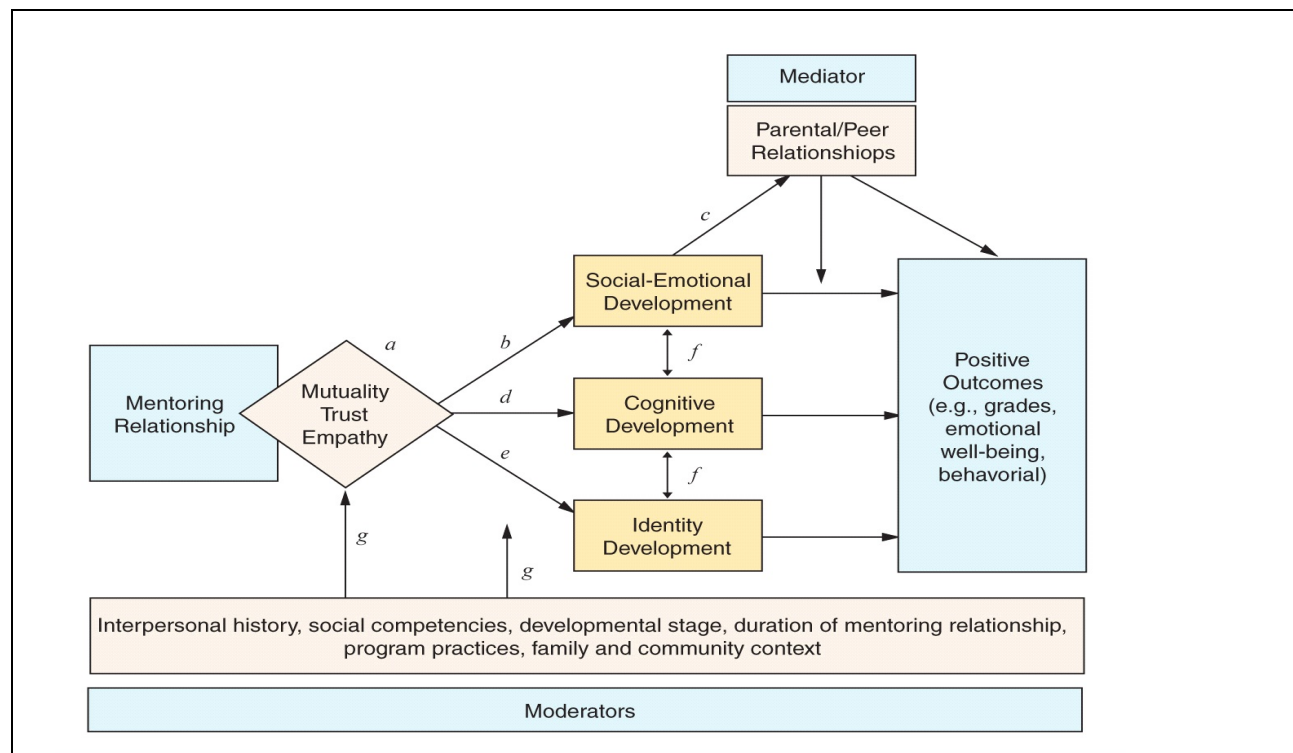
Mediator

Parental/Peer Relationshiops

c

Social-Emotional Development

a

b

f

Mentoring Relationship

Mutuality Trust Empathy

d

Cognitive Development

e

f

Identity Development

Positive Outcomes (e.g., grades, emotional well-being, behavorial)

g

g

Interpersonal history, social competencies, developmental stage, duration of mentoring relationship, program practices, family and community context

Moderators